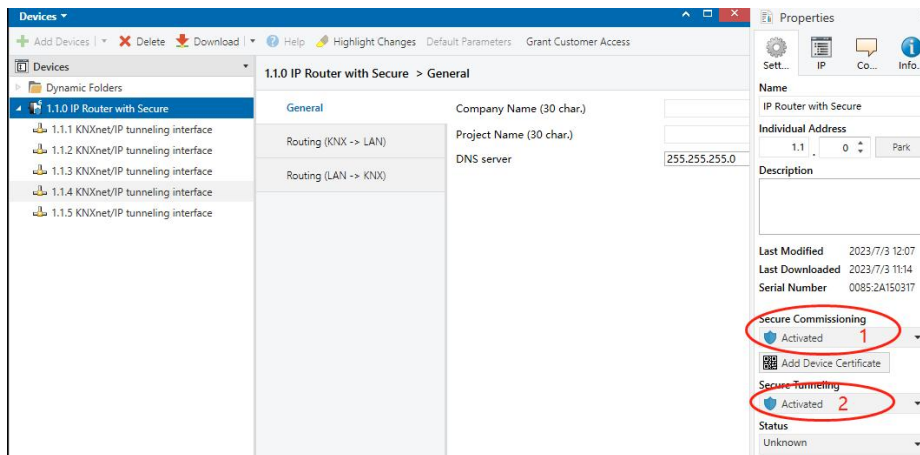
Devices ▾

Add Devices | ▾ Delete Download | ▾ Help Highlight Changes Default Parameters Grant Customer Access

Devices

Dynamic Folders

1.1.0 IP Router with Secure

1.1.1 KNXnet/IP tunneling interface

1.1.2 KNXnet/IP tunneling interface

1.1.3 KNXnet/IP tunneling interface

1.1.4 KNXnet/IP tunneling interface

1.1.5 KNXnet/IP tunneling interface

1.1.0 IP Router with Secure > General

General

Routing (KNX -> LAN)

Routing (LAN -> KNX)

Company Name (30 char.)

Project Name (30 char.)

DNS server 255.255.255.0

Properties

Sett... IP Co... Info...

Name

IP Router with Secure

Individual Address

1.1 . 0 Park

Description

Last Modified 2023/7/3 12:07

Last Downloaded 2023/7/3 11:14

Serial Number 0085:2A150317

Secure Commissioning

Activated 1

Add Device Certificate

Secure Tunneling

Activated 2

Status

Unknown